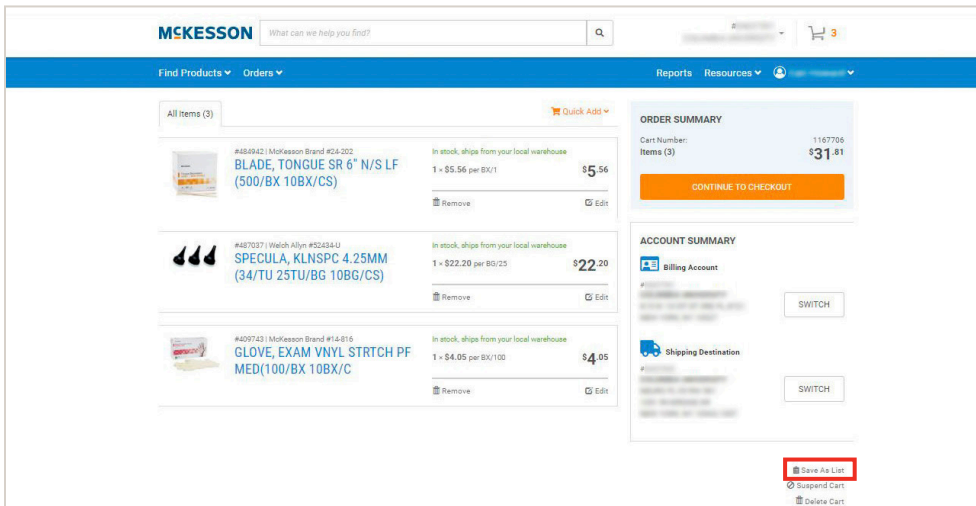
MCKESSON What can we help you find?

3

Find Products Orders

Reports Resources

All Items (3)

Quick Add

#484942 | McKesson Brand #24-202
BLADE, TONGUE SR 6" N/S LF (500/BX 10BX/CS)
In stock, ships from your local warehouse
1 × \$5.56 per BX/1
\$5.56
Remove
Edit

#487037 | Welch Allyn #52434-U
SPECULA, KLNSPC 4.25MM (34/TU 25TU/BG 10BG/CS)
In stock, ships from your local warehouse
1 × \$22.20 per BG/25
\$22.20
Remove
Edit

#409743 | McKesson Brand #14-816
GLOVE, EXAM VNYL STRTCH PF MED(100/BX 10BX/C
In stock, ships from your local warehouse
1 × \$4.05 per BX/100
\$4.05
Remove
Edit

ORDER SUMMARY
Cart Number: 1167706
Items (3) \$31.81
CONTINUE TO CHECKOUT

ACCOUNT SUMMARY
Billing Account
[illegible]
SWITCH
Shipping Destination
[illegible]
SWITCH

Save As List
Suspend Cart
Delete Cart